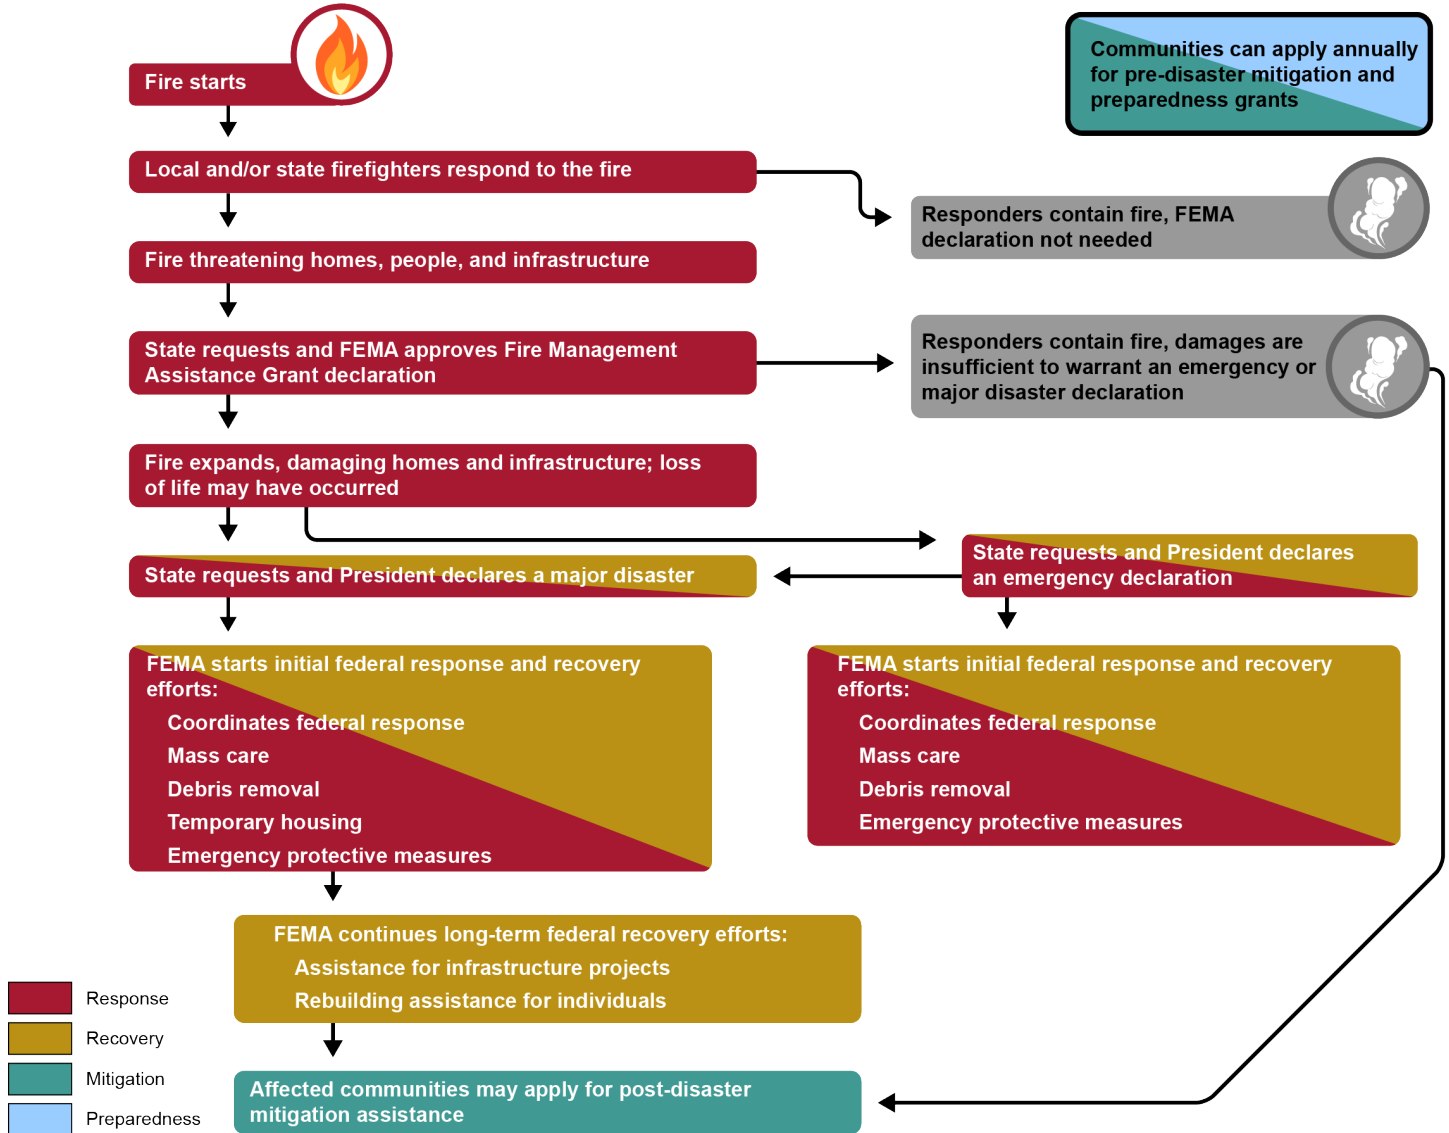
Fire starts

Communities can apply annually for pre-disaster mitigation and preparedness grants

Local and/or state firefighters respond to the fire

Responders contain fire, FEMA declaration not needed

Fire threatening homes, people, and infrastructure

State requests and FEMA approves Fire Management Assistance Grant declaration

Responders contain fire, damages are insufficient to warrant an emergency or major disaster declaration

Fire expands, damaging homes and infrastructure; loss of life may have occurred

State requests and President declares an emergency declaration

State requests and President declares a major disaster

FEMA starts initial federal response and recovery efforts:
Coordinates federal response
Mass care
Debris removal
Temporary housing
Emergency protective measures

FEMA starts initial federal response and recovery efforts:
Coordinates federal response
Mass care
Debris removal
Emergency protective measures

FEMA continues long-term federal recovery efforts:
Assistance for infrastructure projects
Rebuilding assistance for individuals

Affected communities may apply for post-disaster mitigation assistance

Response
Recovery
Mitigation
Preparedness